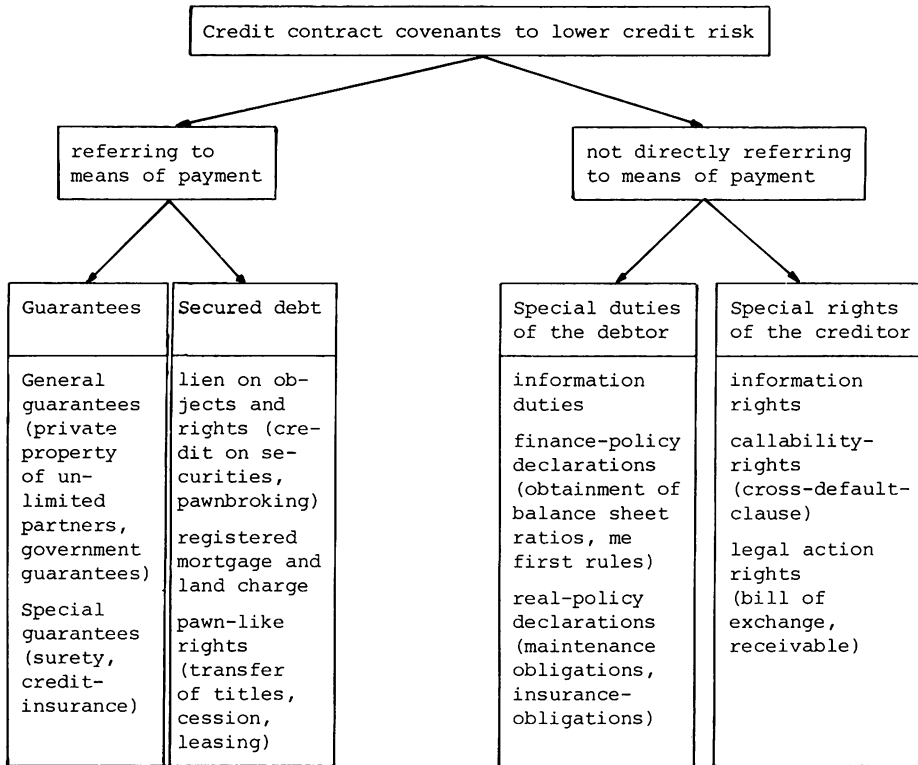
Credit contract covenants to lower credit risk

referring to means of payment

not directly referring to means of payment

Guarantees

General guarantees (private property of unlimited partners, government guarantees)

Special guarantees (surety, credit-insurance)

Secured debt

lien on objects and rights (credit on securities, pawnbroking)

registered mortgage and land charge

pawn-like rights (transfer of titles, cession, leasing)

Special duties of the debtor

information duties

finance-policy declarations (obtainment of balance sheet ratios, me first rules)

real-policy declarations (maintenance obligations, insurance-obligations)

Special rights of the creditor

information rights

callability-rights (cross-default-clause)

legal action rights (bill of exchange, receivable)